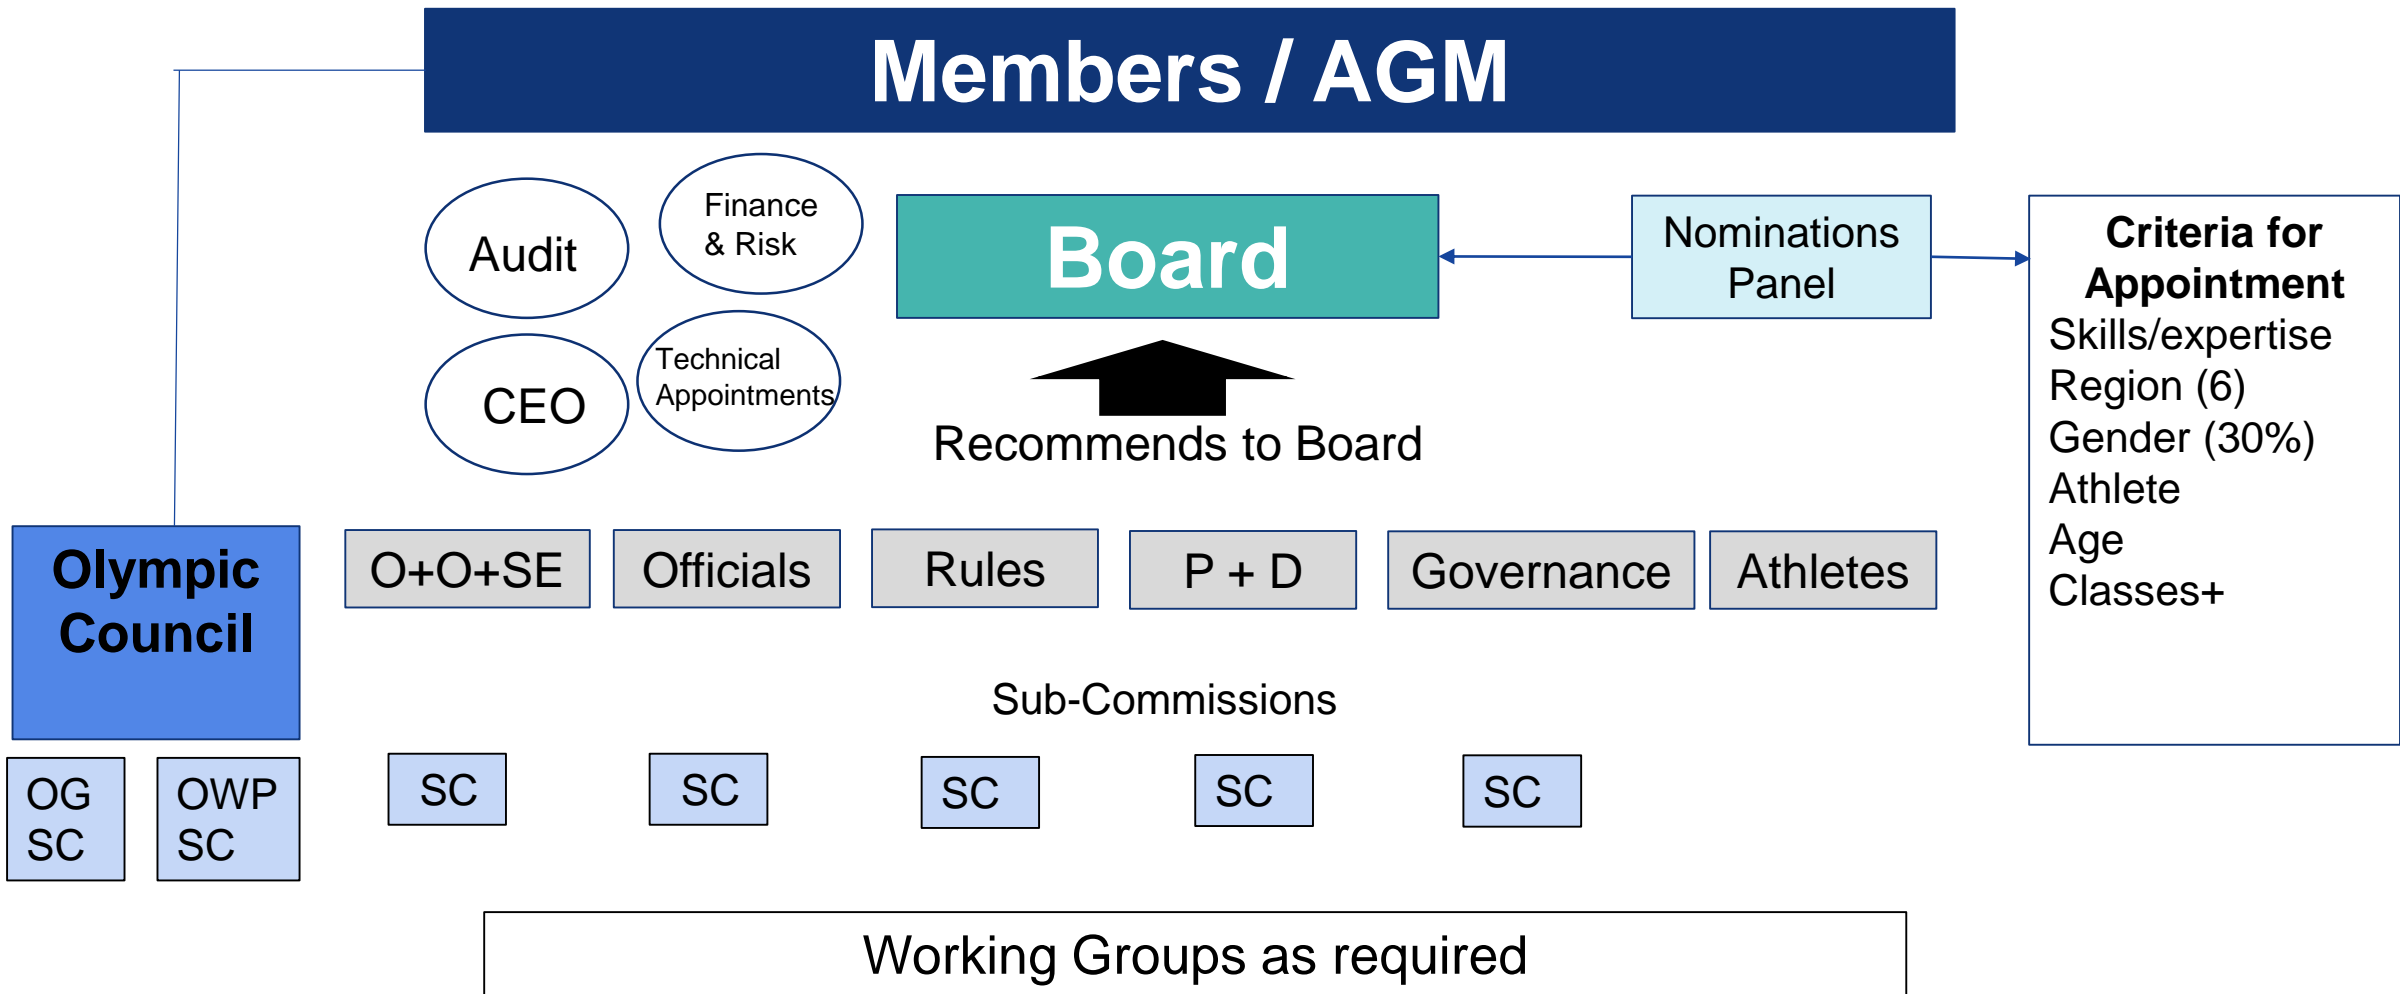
Members / AGM

Audit

Finance & Risk

CEO

Technical Appointments

Board

Recommends to Board

Nominations Panel

Criteria for Appointment
Skills/expertise
Region (6)
Gender (30%)
Athlete
Age
Classes+

Olympic Council

O+O+SE

Officials

Rules

P + D

Governance

Athletes

Sub-Commissions

OG SC

OWP SC

SC

SC

SC

SC

SC

Working Groups as required